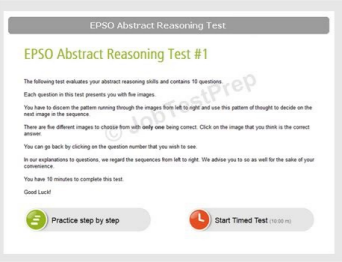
EPSO Abstract Reasoning Test

EPSO Abstract Reasoning Test #1

The following test evaluates your abstract reasoning skills and contains 10 questions.

Each question in this test presents you with five images.

You have to discern the pattern running through the images from left to right and use this pattern of thought to decide on the next image in the sequence.

There are five different images to choose from with only one being correct. Click on the image that you think is the correct answer.

You can go back by clicking on the question number that you wish to see.

In our explanations to questions, we regard the sequences from left to right. We advise you to so as well for the sake of your convenience.

You have 10 minutes to complete this test.

Good Luck!

Practice step by step

Start Timed Test (10:00 m)

© JobTestPrep